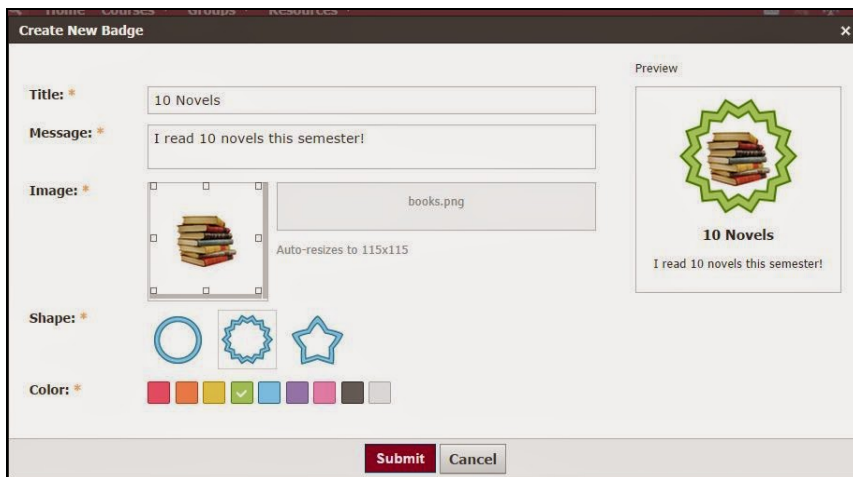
Home Courses Groups Resources

Create New Badge ×

Preview

Title: * 10 Novels

Message: * I read 10 novels this semester!

Image: * books.png

Auto-resizes to 115x115

10 Novels

I read 10 novels this semester!

Shape: *

Color: *

Submit Cancel